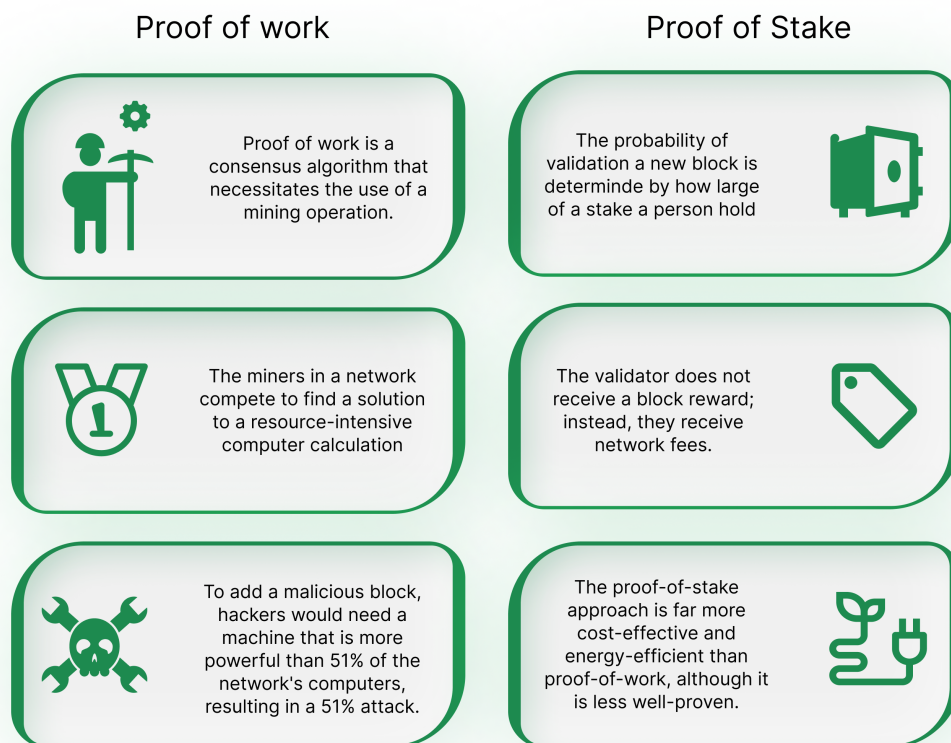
Proof of work

Proof of Stake

Proof of work is a consensus algorithm that necessitates the use of a mining operation.

The probability of validation a new block is determinde by how large of a stake a person hold

1

The miners in a network compete to find a solution to a resource-intensive computer calculation

The validator does not receive a block reward; instead, they receive network fees.

To add a malicious block, hackers would need a machine that is more powerful than 51% of the network's computers, resulting in a 51% attack.

The proof-of-stake approach is far more cost-effective and energy-efficient than proof-of-work, although it is less well-proven.